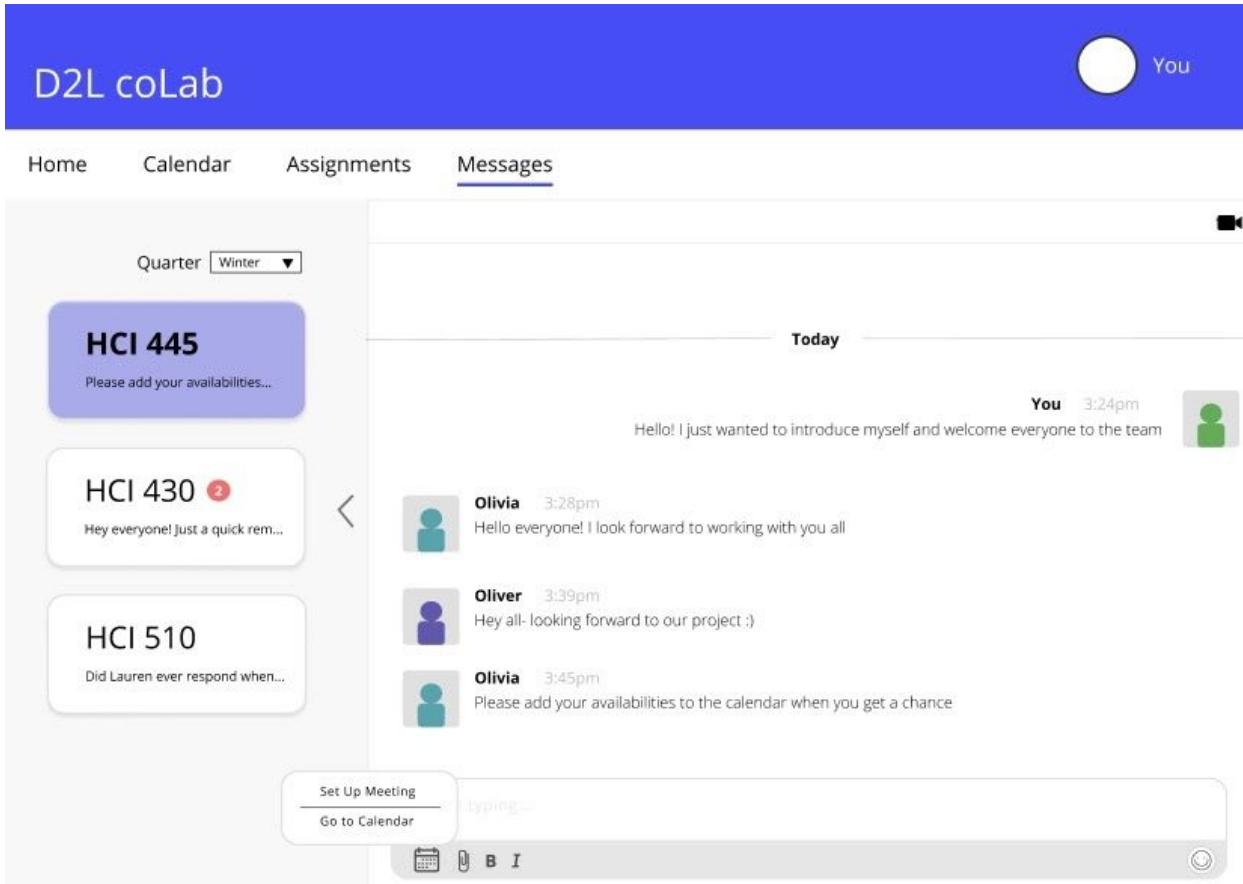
D2L coLab

You

Home Calendar Assignments Messages

Quarter Winter ▼

HCI 445
Please add your availabilities...

HCI 430 2
Hey everyone! Just a quick rem...

HCI 510
Did Lauren ever respond when...

Today

You 3:24pm
Hello! I just wanted to introduce myself and welcome everyone to the team

Olivia 3:28pm
Hello everyone! I look forward to working with you all

Oliver 3:39pm
Hey all- looking forward to our project :)

Olivia 3:45pm
Please add your availabilities to the calendar when you get a chance

Set Up Meeting
Go to Calendar

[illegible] typing...

B I